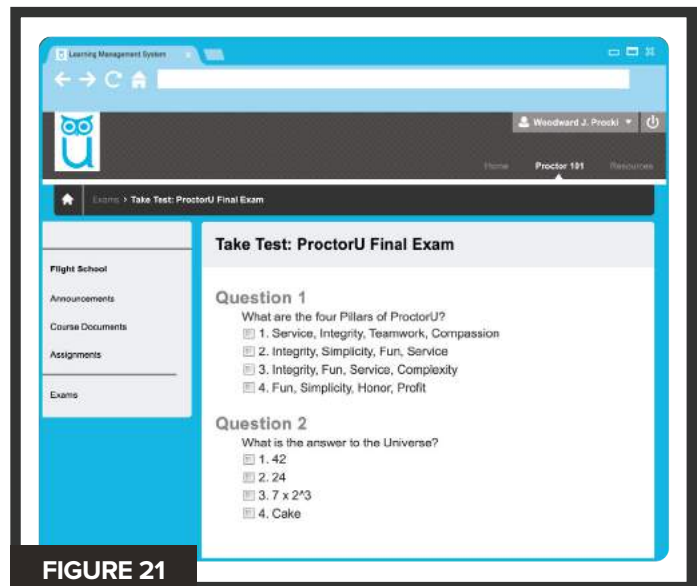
Learning Management System

Woodward J. Procki

Home Proctor 101 Resources

Exams › Take Test: ProctorU Final Exam

Flight School

Announcements

Course Documents

Assignments

Exams

Take Test: ProctorU Final Exam

Question 1

What are the four Pillars of ProctorU?

1. Service, Integrity, Teamwork, Compassion

2. Integrity, Simplicity, Fun, Service

3. Integrity, Fun, Service, Complexity

4. Fun, Simplicity, Honor, Profit

Question 2

What is the answer to the Universe?

1. 42

2. 24

3. 7 x 2^3

4. Cake

FIGURE 21